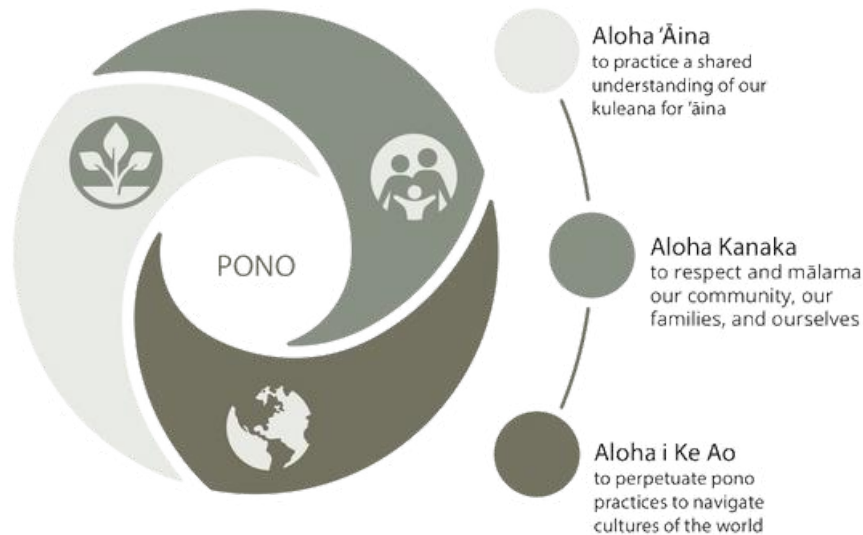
PONO

Aloha ʻĀina
to practice a shared understanding of our kuleana for ʻāina

Aloha Kanaka
to respect and mālama our community, our families, and ourselves

Aloha i Ke Ao
to perpetuate pono practices to navigate cultures of the world